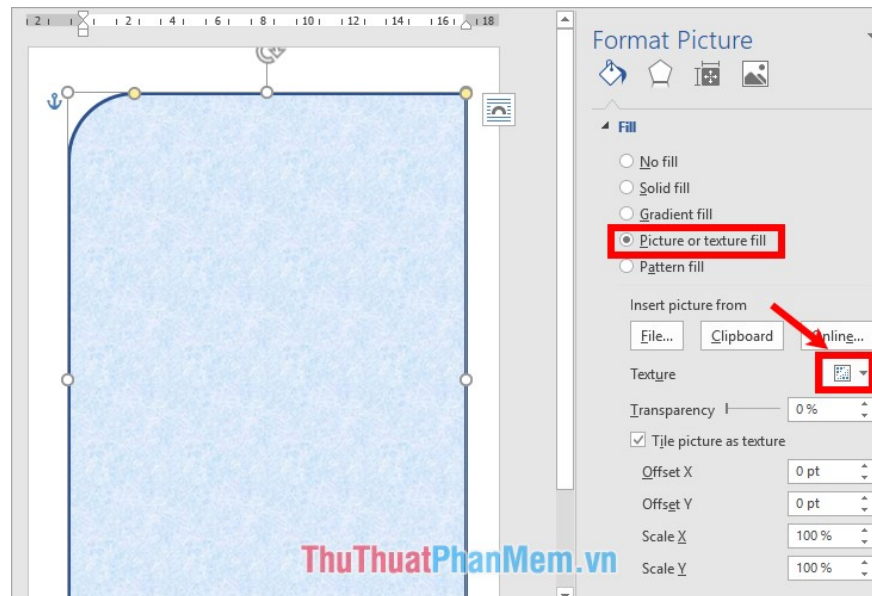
2 · 2 · 4 · 6 · 8 · 10 · 12 · 14 · 16 · 18

Format Picture

Fill

No fill
Solid fill
Gradient fill
Picture or texture fill
Pattern fill

Insert picture from

File...
Clipboard
Online...

Texture

Transparency 0 %

Tile picture as texture

Offset X 0 pt
Offset Y 0 pt
Scale X 100 %
Scale Y 100 %

ThuThuatPhanMem.vn